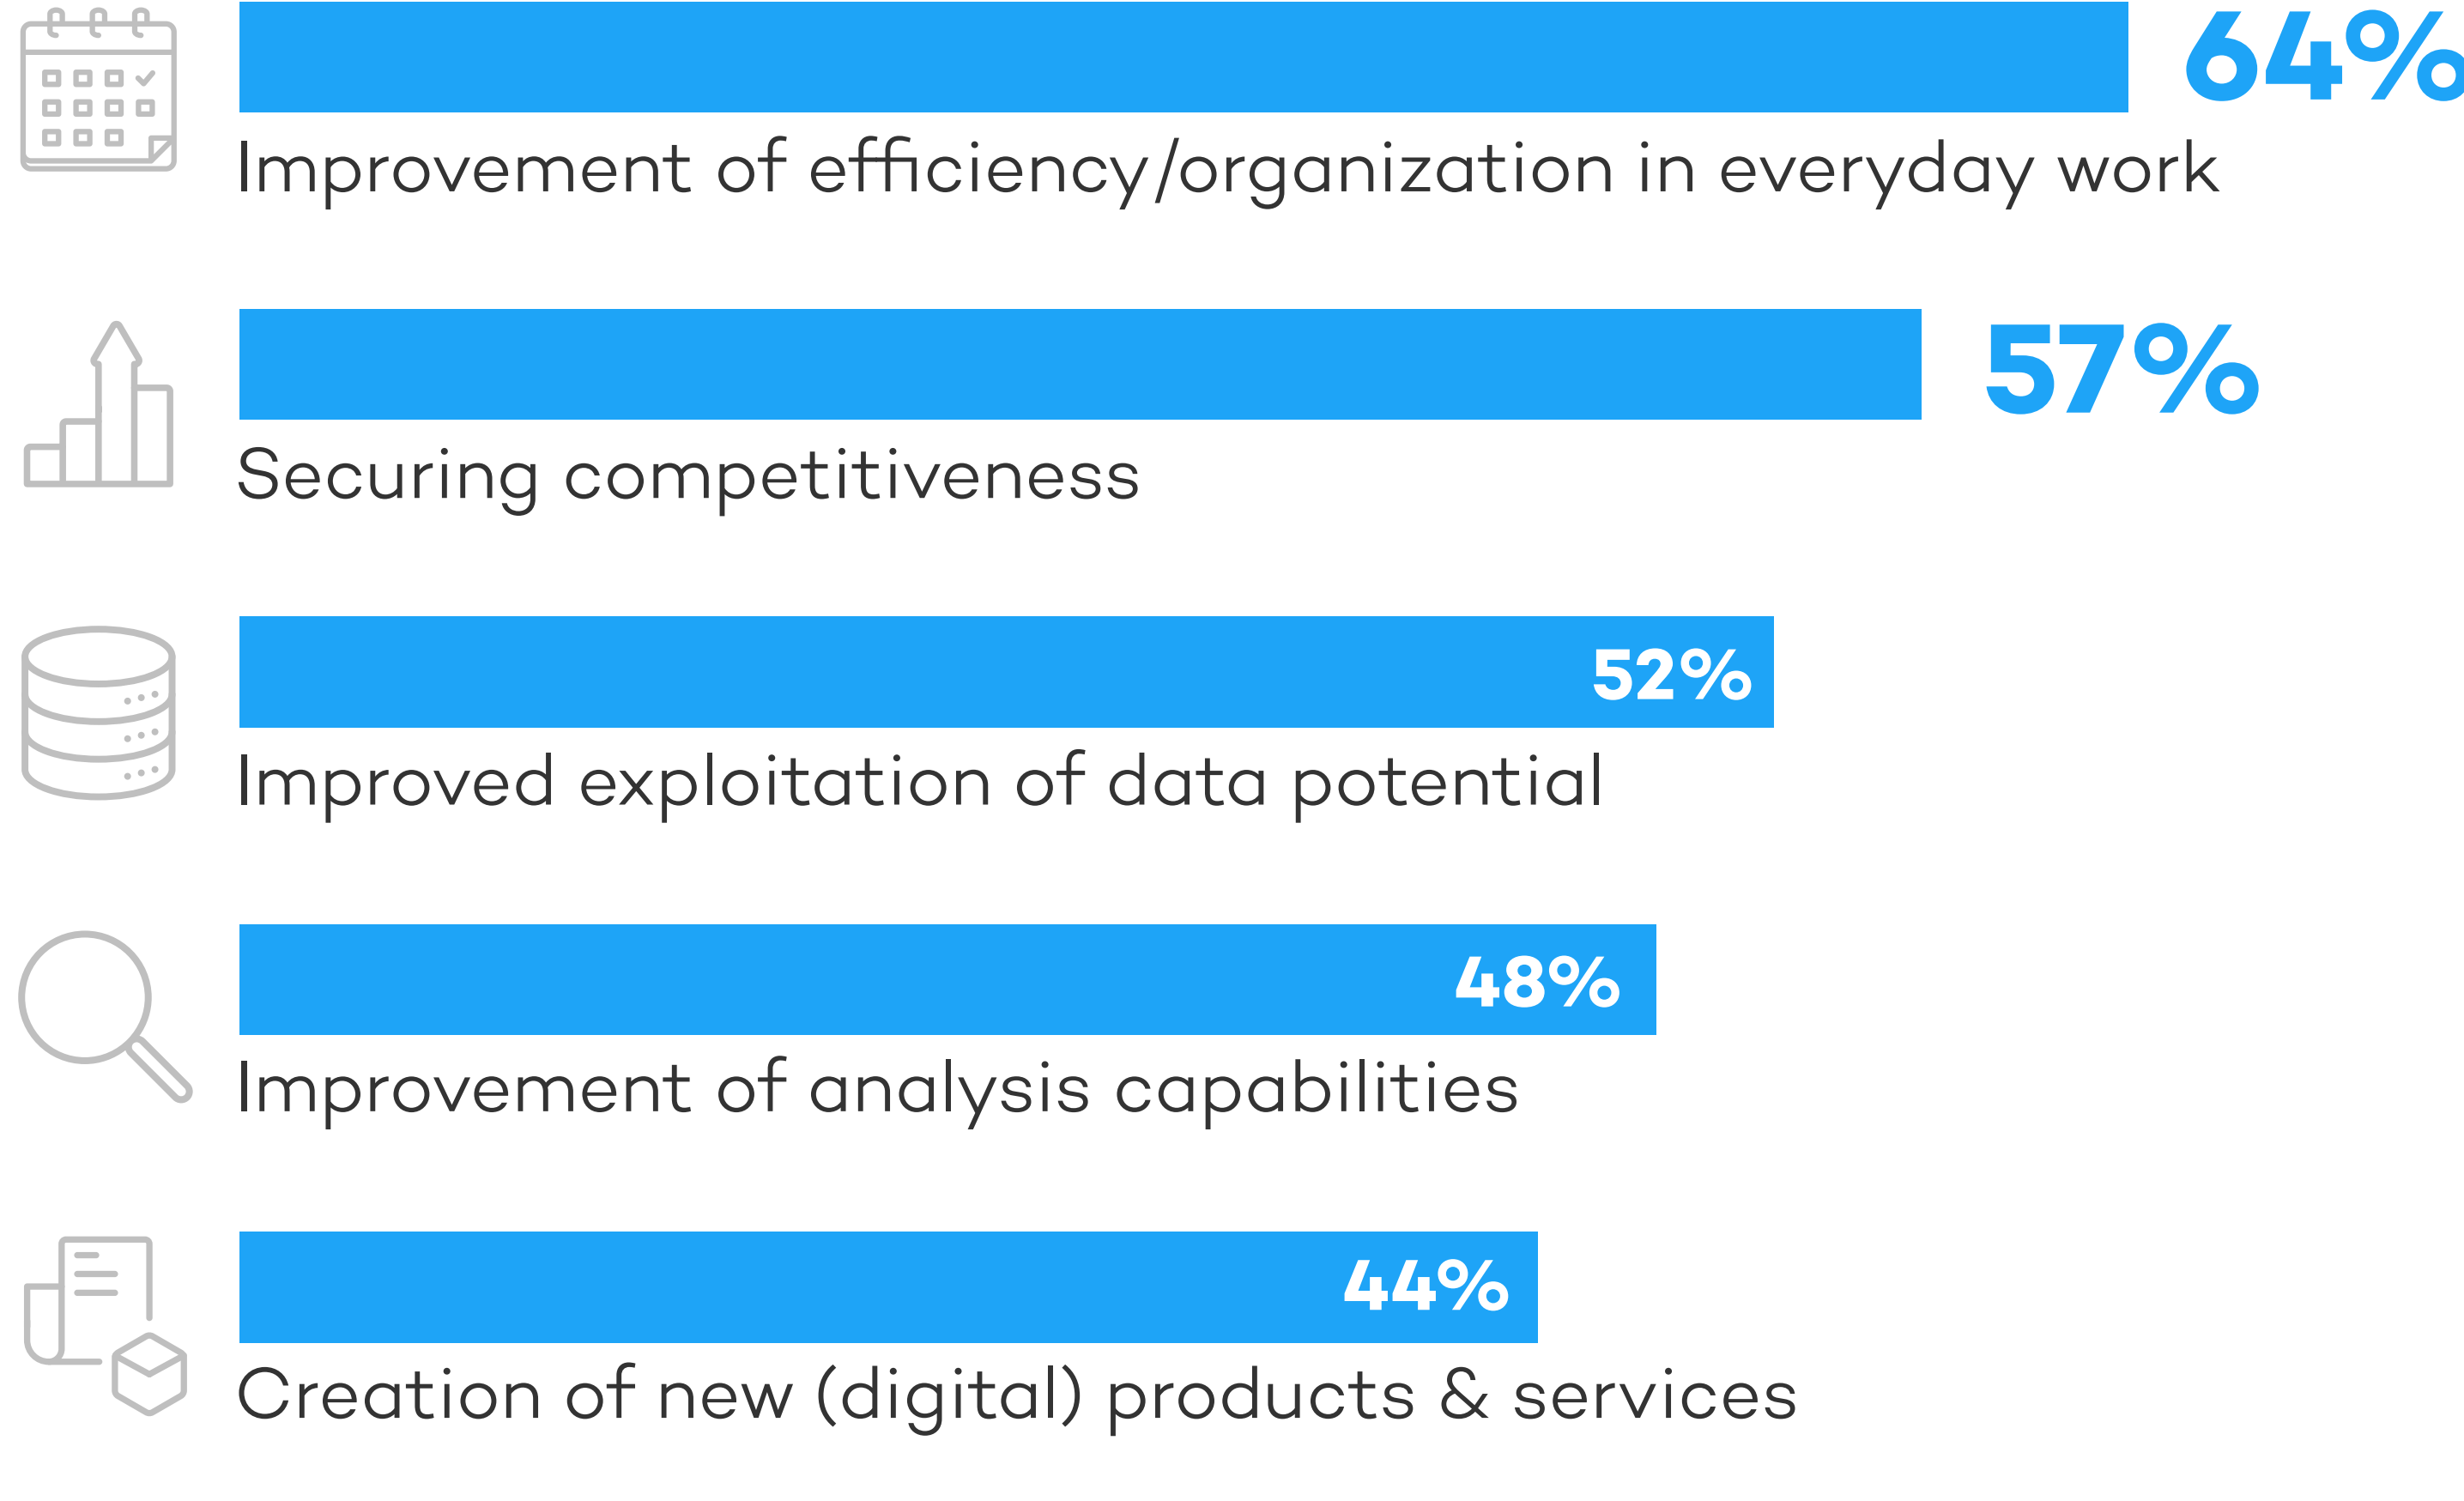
64%
Improvement of efficiency/organization in everyday work

57%
Securing competitiveness

52%
Improved exploitation of data potential

48%
Improvement of analysis capabilities

44%
Creation of new (digital) products & services